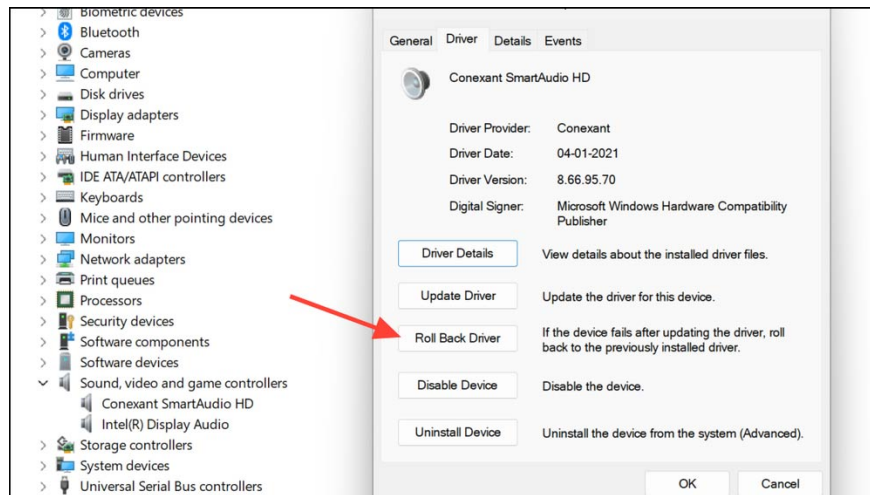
Biometric devices
Bluetooth
Cameras
Computer
Disk drives
Display adapters
Firmware
Human Interface Devices
IDE ATA/ATAPI controllers
Keyboards
Mice and other pointing devices
Monitors
Network adapters
Print queues
Processors
Security devices
Software components
Software devices
Sound, video and game controllers
Conexant SmartAudio HD
Intel(R) Display Audio
Storage controllers
System devices
Universal Serial Bus controllers

General Driver Details Events

Conexant SmartAudio HD

Driver Provider: Conexant
Driver Date: 04-01-2021
Driver Version: 8.66.95.70
Digital Signer: Microsoft Windows Hardware Compatibility Publisher

Driver Details View details about the installed driver files.
Update Driver Update the driver for this device.
Roll Back Driver If the device fails after updating the driver, roll back to the previously installed driver.
Disable Device Disable the device.
Uninstall Device Uninstall the device from the system (Advanced).

OK Cancel